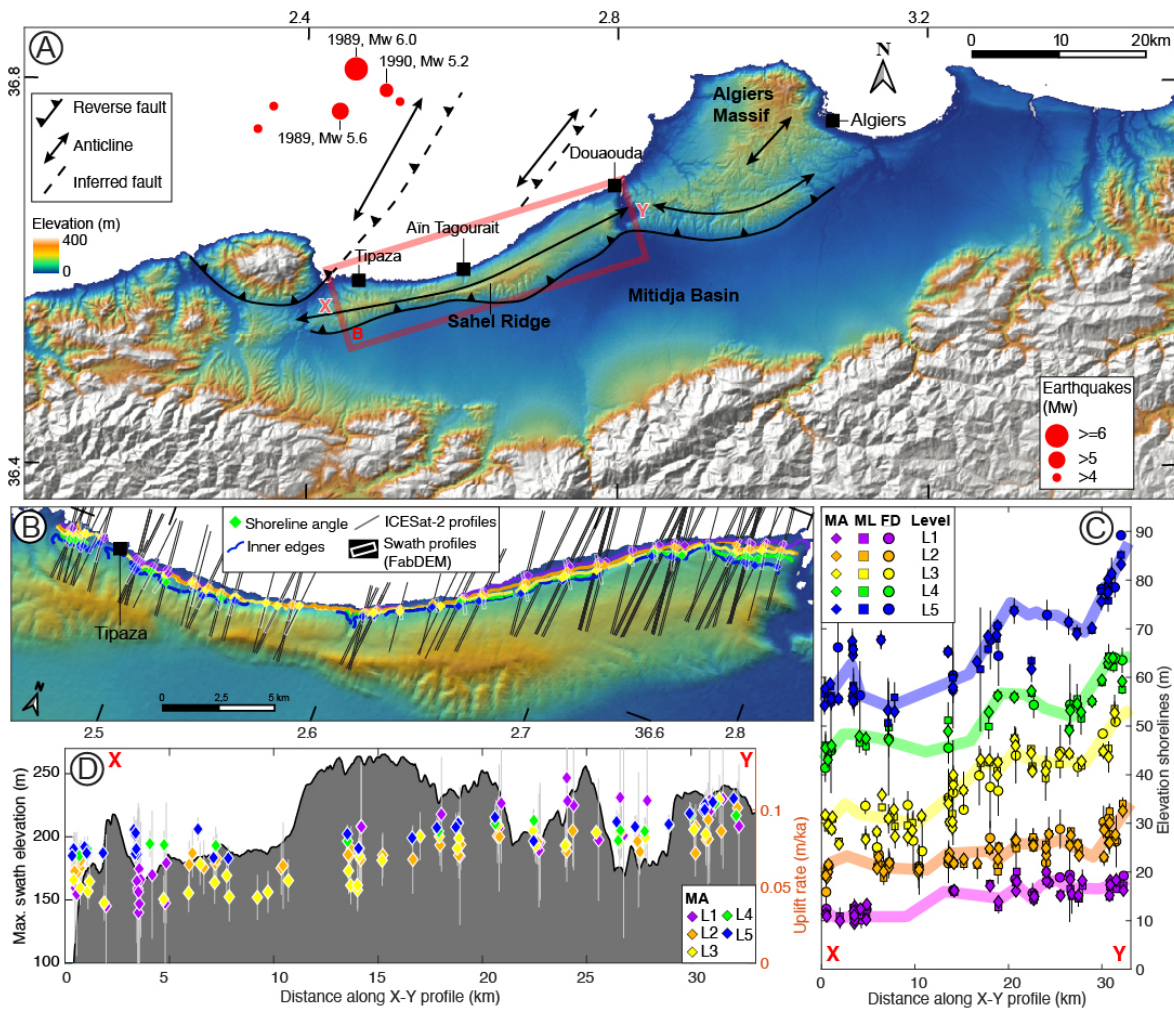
2.4
2.8
3.2
A
36.8
36.4
1989, Mw 6.0
1990, Mw 5.2
1989, Mw 5.6
0
10
20km
N
Reverse fault
Anticline
Inferred fault
Elevation (m)
400
0
Algiers Massif
Algiers
Douaouda
Y
Aïn Tagourait
Tipaza
X
B
Sahel Ridge
Mitidja Basin
Earthquakes (Mw)
>=6
>5
>4

B
Shoreline angle
ICESat-2 profiles
Inner edges
Swath profiles (FabDEM)
Tipaza
N
0
2.5
5 km
2.5
2.6
2.7
36.6
2.8

C
MA
ML
FD
Level
L1
L2
L3
L4
L5
90
80
70
60
50
40
30
20
10
0
Elevation shorelines (m)
X
Y
0
10
20
30
Distance along X-Y profile (km)

D
X
Y
250
200
150
100
Max. swath elevation (m)
0.1
0.05
0
Uplift rate (m/ka)
MA
L1
L2
L3
L4
L5
0
5
10
15
20
25
30
Distance along X-Y profile (km)